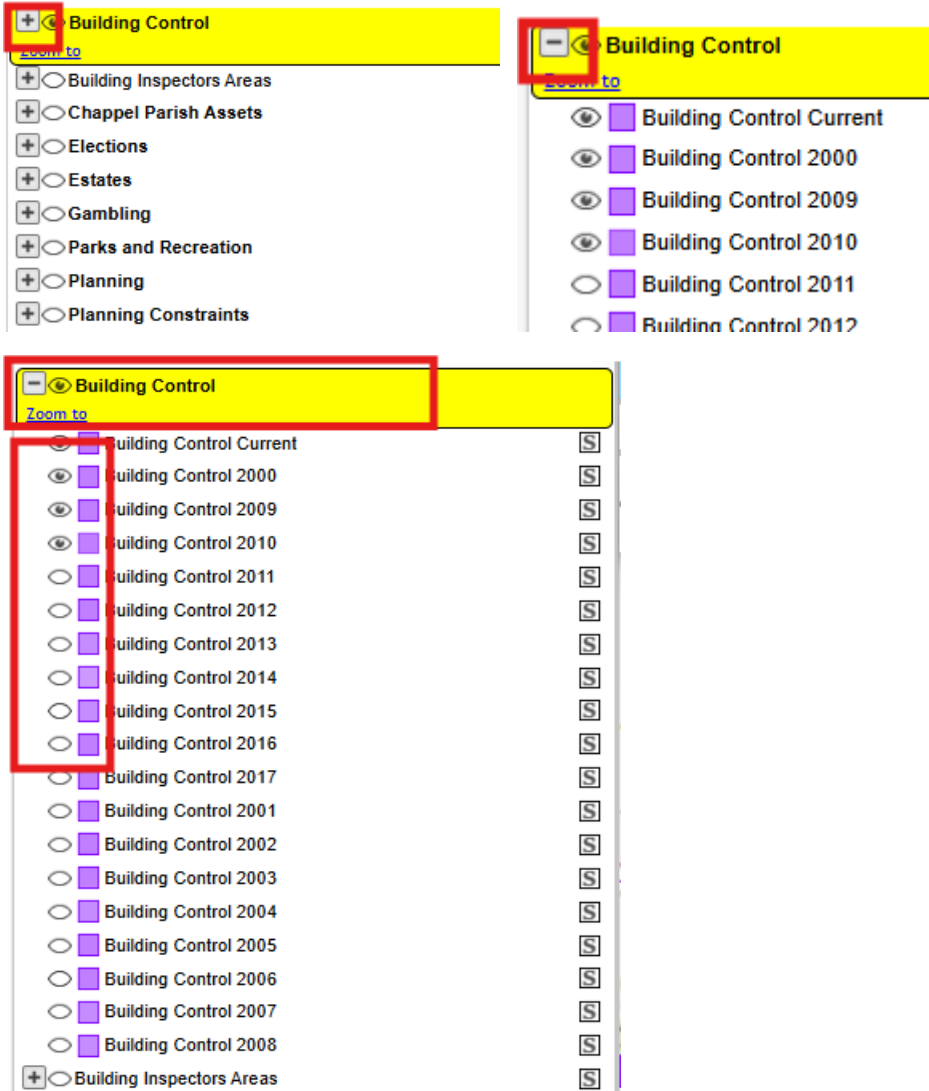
+ Building Control
Zoom to
+ Building Inspectors Areas
+ Chappel Parish Assets
+ Elections
+ Estates
+ Gambling
+ Parks and Recreation
+ Planning
+ Planning Constraints

− Building Control
Zoom to
Building Control Current
Building Control 2000
Building Control 2009
Building Control 2010
Building Control 2011
Building Control 2012

− Building Control
Zoom to
Building Control Current S
Building Control 2000 S
Building Control 2009 S
Building Control 2010 S
Building Control 2011 S
Building Control 2012 S
Building Control 2013 S
Building Control 2014 S
Building Control 2015 S
Building Control 2016 S
Building Control 2017 S
Building Control 2001 S
Building Control 2002 S
Building Control 2003 S
Building Control 2004 S
Building Control 2005 S
Building Control 2006 S
Building Control 2007 S
Building Control 2008 S
+ Building Inspectors Areas S